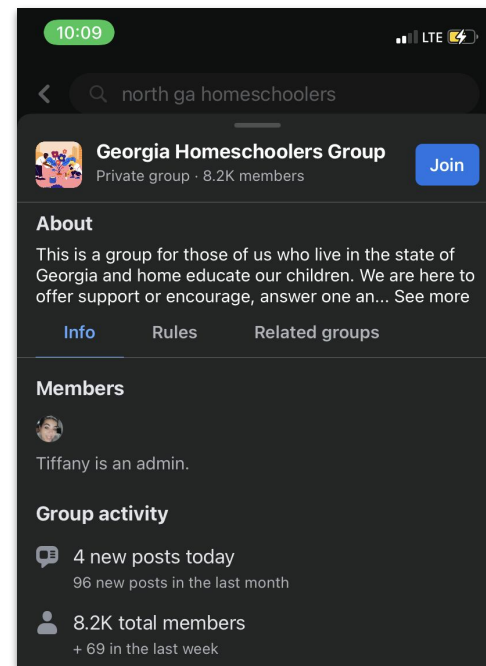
10:09

LTE

north ga homeschoolers

Georgia Homeschoolers Group

Private group · 8.2K members

Join

About

This is a group for those of us who live in the state of Georgia and home educate our children. We are here to offer support or encourage, answer one an... See more

Info

Rules

Related groups

Members

Tiffany is an admin.

Group activity

4 new posts today

96 new posts in the last month

8.2K total members

+ 69 in the last week